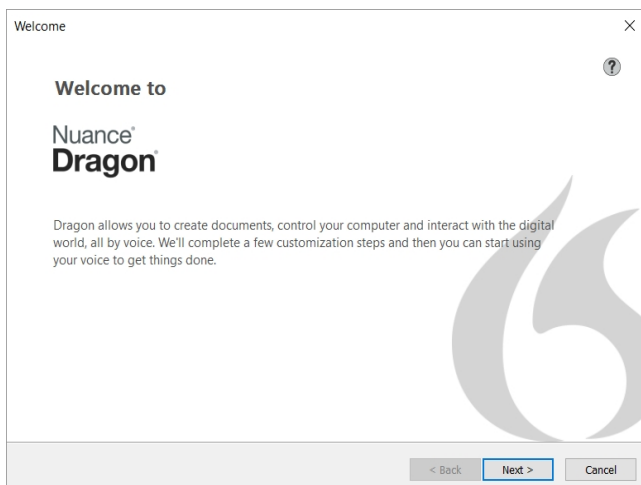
Welcome

×

?

Welcome to

Nuance®
Dragon®

Dragon allows you to create documents, control your computer and interact with the digital world, all by voice. We'll complete a few customization steps and then you can start using your voice to get things done.

< Back

Next >

Cancel